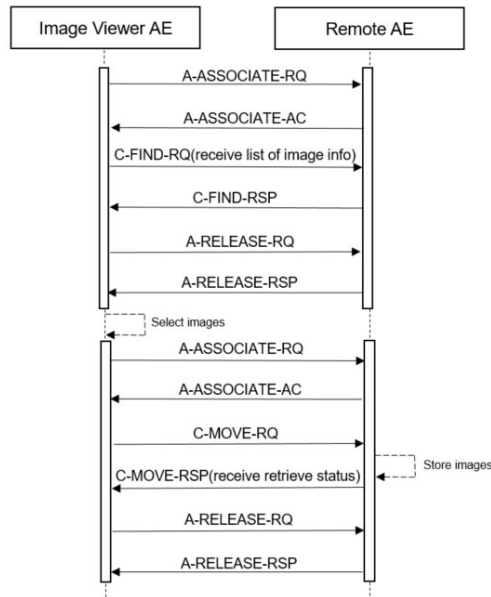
Image Viewer AE

Remote AE

A-ASSOCIATE-RQ

A-ASSOCIATE-AC

C-FIND-RQ(receive list of image info)

C-FIND-RSP

A-RELEASE-RQ

A-RELEASE-RSP

Select images

A-ASSOCIATE-RQ

A-ASSOCIATE-AC

C-MOVE-RQ

Store images

C-MOVE-RSP(receive retrieve status)

A-RELEASE-RQ

A-RELEASE-RSP